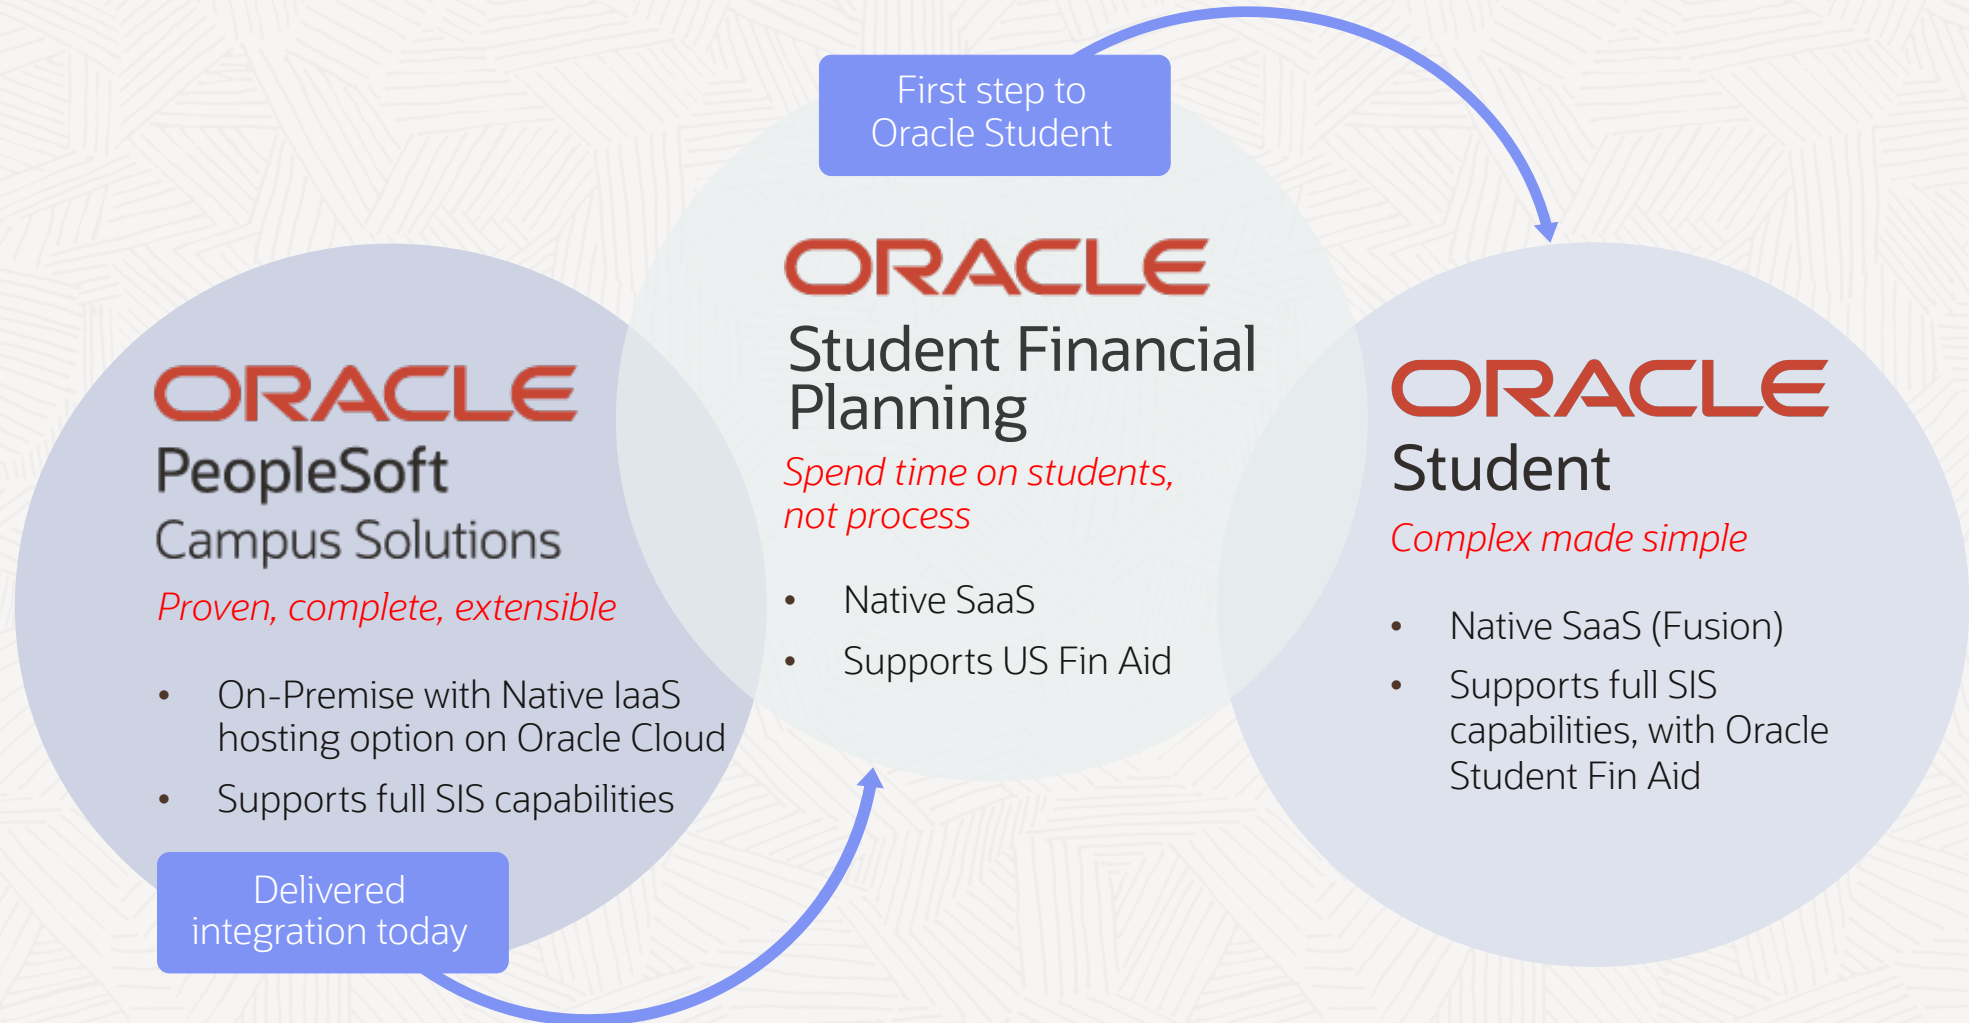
First step to Oracle Student

ORACLE
PeopleSoft
Campus Solutions
Proven, complete, extensible

• On-Premise with Native IaaS hosting option on Oracle Cloud
• Supports full SIS capabilities

Delivered integration today

ORACLE
Student Financial Planning
Spend time on students, not process

• Native SaaS
• Supports US Fin Aid

ORACLE
Student
Complex made simple

• Native SaaS (Fusion)
• Supports full SIS capabilities, with Oracle Student Fin Aid